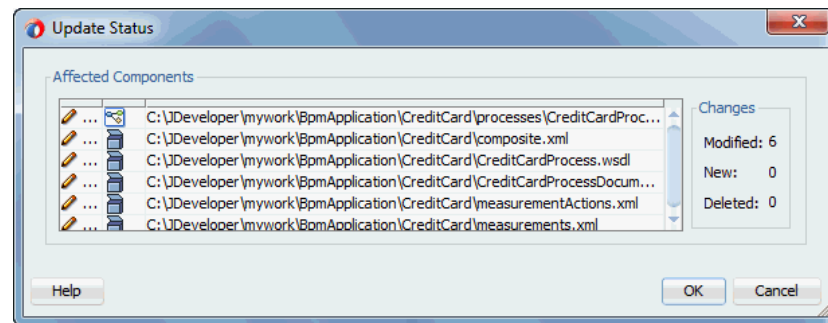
Update Status

Affected Components

| | | |
|---|---|---|
| ... | | C:\JDeveloper\mywork\BpmApplication\CreditCard\processes\CreditCardProc... |
| ... | | C:\JDeveloper\mywork\BpmApplication\CreditCard\composite.xml |
| ... | | C:\JDeveloper\mywork\BpmApplication\CreditCard\CreditCardProcess.wsdl |
| ... | | C:\JDeveloper\mywork\BpmApplication\CreditCard\CreditCardProcessDocum... |
| ... | | C:\JDeveloper\mywork\BpmApplication\CreditCard\measurementActions.xml |
| ... | | C:\JDeveloper\mywork\BpmApplication\CreditCard\measurements.xml |

Changes

Modified: 6

New: 0

Deleted: 0

Help

OK

Cancel